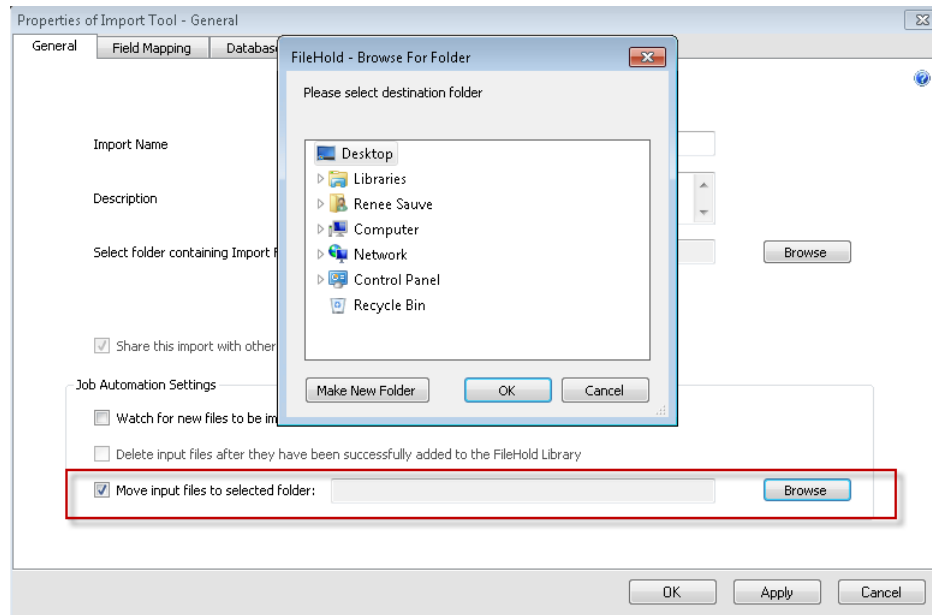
Properties of Import Tool - General

General | Field Mapping | Databas

FileHold - Browse For Folder

Please select destination folder

Desktop
Libraries
Renee Sauve
Computer
Network
Control Panel
Recycle Bin

Make New Folder | OK | Cancel

Import Name

Description

Select folder containing Import F

Browse

Share this import with other

Job Automation Settings

Watch for new files to be im

Delete input files after they have been successfully added to the FileHold Library

Move input files to selected folder:

Browse

OK | Apply | Cancel